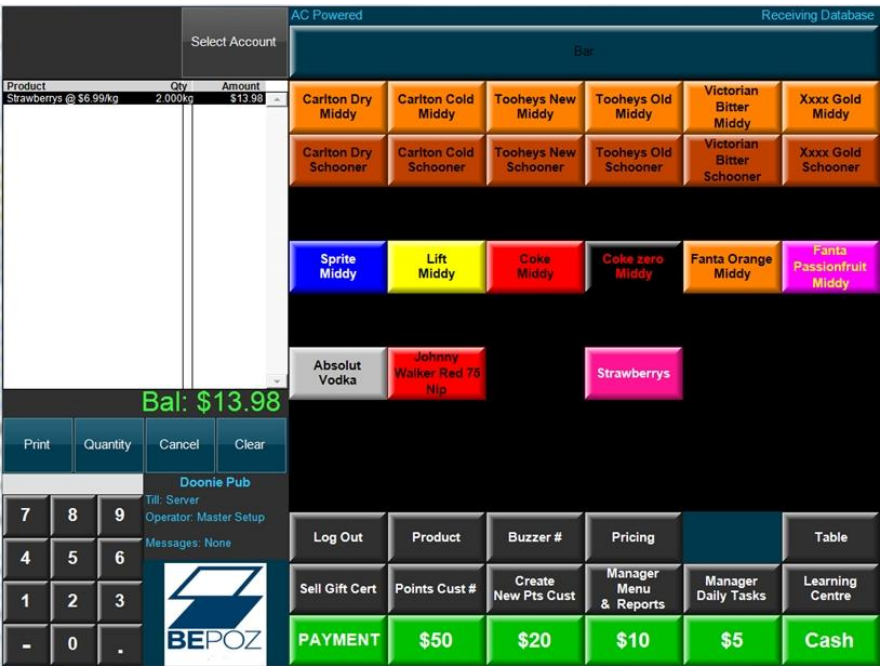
Select Account

AC Powered

Receiving Database

Bar

| Product | Qty | Amount |
|---|---|---|
| Strawberrys @ $6.99/kg | 2.000kg | $13.98 |

Carlton Dry Middy
Carlton Cold Middy
Tooheys New Middy
Tooheys Old Middy
Victorian Bitter Middy
Xxxx Gold Middy

Carlton Dry Schooner
Carlton Cold Schooner
Tooheys New Schooner
Tooheys Old Schooner
Victorian Bitter Schooner
Xxxx Gold Schooner

Sprite Middy
Lift Middy
Coke Middy
Coke zero Middy
Fanta Orange Middy
Fanta Passionfruit Middy

Absolut Vodka
Johnny Walker Red 75 Nip
Strawberrys

Bal: $13.98

Print
Quantity
Cancel
Clear

Doonie Pub
Till: Server
Operator: Master Setup
Messages: None

7
8
9
4
5
6
1
2
3
-
0
.

BEPOZ

Log Out
Product
Buzzer #
Pricing
Table

Sell Gift Cert
Points Cust #
Create New Pts Cust
Manager Menu & Reports
Manager Daily Tasks
Learning Centre

PAYMENT
$50
$20
$10
$5
Cash